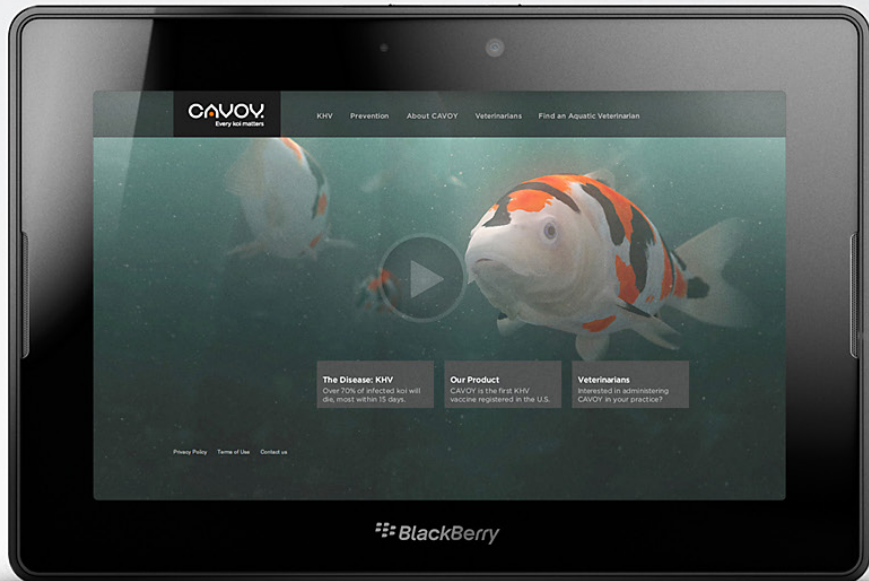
CAVOY.
Every koi matters

KHV Prevention About CAVOY Veterinarians Find an Aquatic Veterinarian

The Disease: KHV
Over 70% of infected koi will die, most within 15 days.

Our Product
CAVOY is the first KHV vaccine registered in the U.S.

Veterinarians
Interested in administering CAVOY in your practice?

Privacy Policy Terms of Use Contact us

BlackBerry